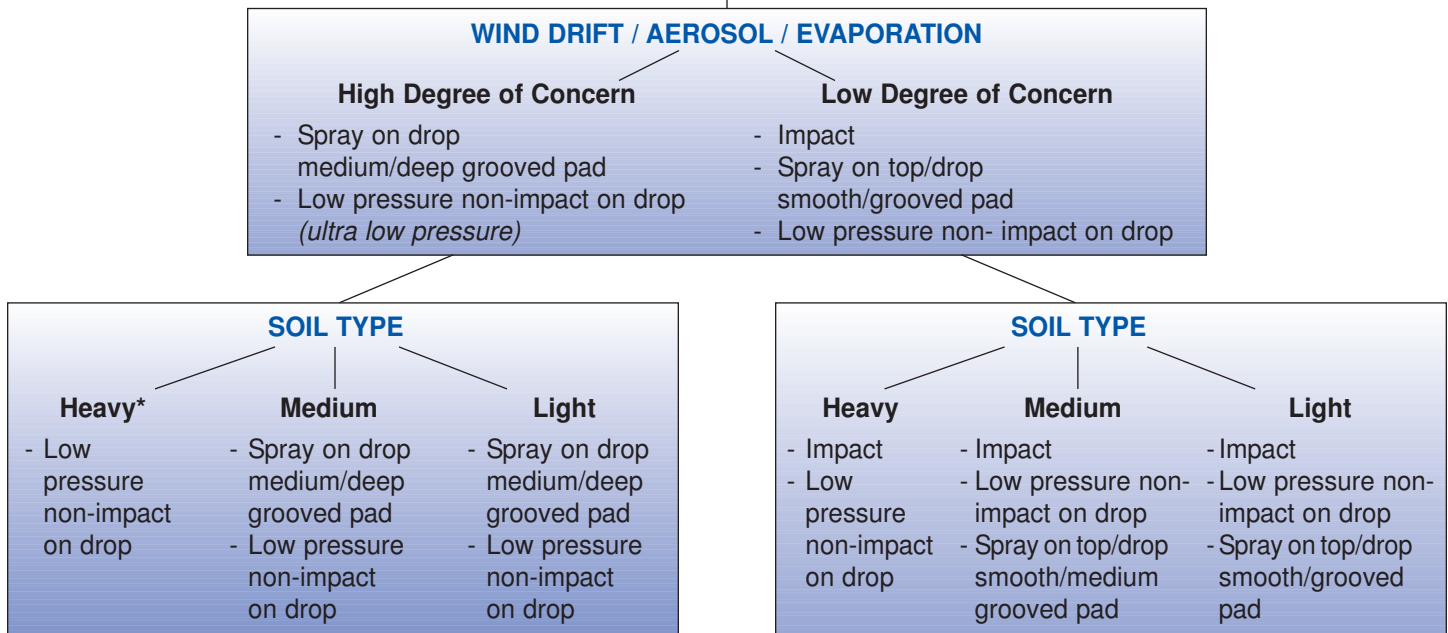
WIND DRIFT / AEROSOL / EVAPORATION

High Degree of Concern
- Spray on drop medium/deep grooved pad
- Low pressure non-impact on drop *(ultra low pressure)*

Low Degree of Concern
- Impact
- Spray on top/drop smooth/grooved pad
- Low pressure non- impact on drop

SOIL TYPE

Heavy*
- Low pressure non-impact on drop

Medium
- Spray on drop medium/deep grooved pad
- Low pressure non-impact on drop

Light
- Spray on drop medium/deep grooved pad
- Low pressure non-impact on drop

SOIL TYPE

Heavy
- Impact
- Low pressure non-impact on drop

Medium
- Impact
- Low pressure non-impact on drop
- Spray on top/drop smooth/medium grooved pad

Light
- Impact
- Low pressure non-impact on drop
- Spray on top/drop smooth/grooved pad